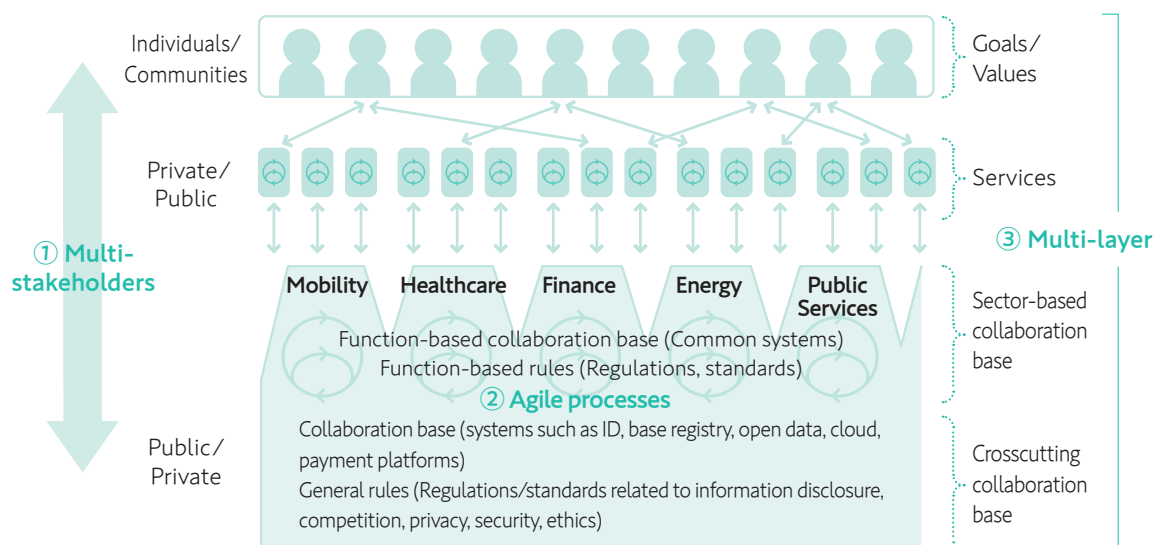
Individuals/ Communities

Goals/ Values

Private/ Public

Services

① Multi-stakeholders

③ Multi-layer

Mobility

Healthcare

Finance

Energy

Public Services

Sector-based collaboration base

Function-based collaboration base (Common systems)

Function-based rules (Regulations, standards)

② Agile processes

Public/ Private

Collaboration base (systems such as ID, base registry, open data, cloud, payment platforms)

General rules (Regulations/standards related to information disclosure, competition, privacy, security, ethics)

Crosscutting collaboration base